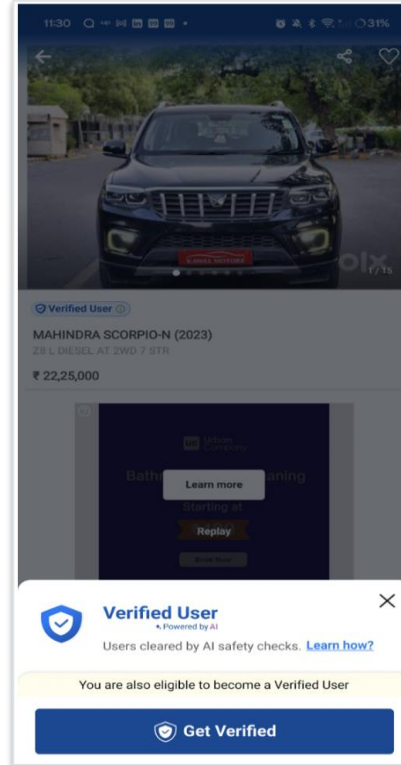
11:30

31%

olx

1/15

Verified User

MAHINDRA SCORPIO-N (2023)

Z8 L DIESEL AT 2WD 7 STR

₹ 22,25,000

Urban Company

Bath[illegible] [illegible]aning

Learn more

Starting at

Replay

Book Now

Verified User

Powered by AI

Users cleared by AI safety checks. Learn how?

You are also eligible to become a Verified User

Get Verified